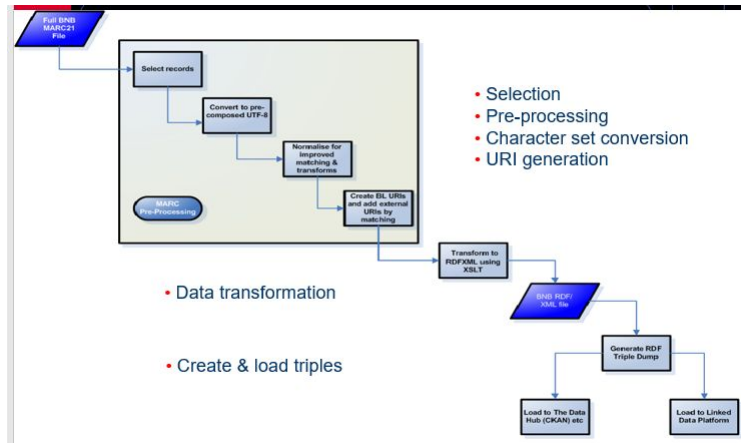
Full BNB MARC21 File

Select records

Convert to pre-composed UTF-8

Normalise for improved matching & transforms

Create BL URIs and add external URIs by matching

MARC Pre-Processing

• Selection
• Pre-processing
• Character set conversion
• URI generation

Transform to RDFXML using XSLT

• Data transformation

BNB RDF/ XML file

Generate RDF Triple Dump

• Create & load triples

Load to The Data Hub (CKAN) etc

Load to Linked Data Platform